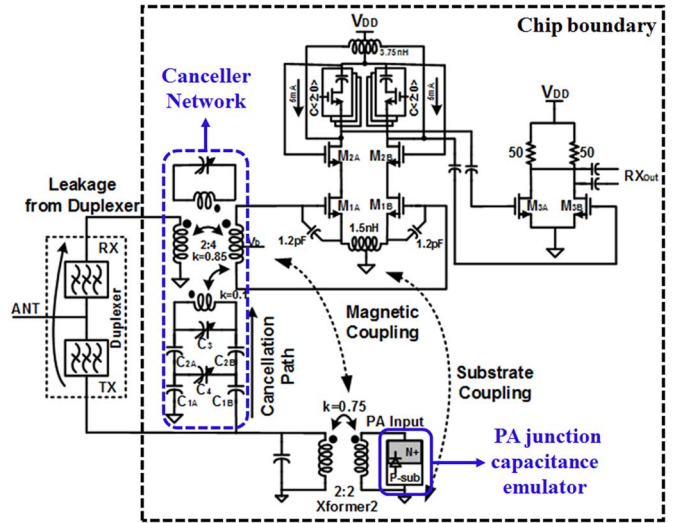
Chip boundary

$V_{DD}$

3.75nH

6mA

C<2:0>

C<2:0>

6mA

Canceller Network

$M_{2A}$

$M_{2B}$

$V_{DD}$

50

50

$RX_{Out}$

Leakage from Duplexer

$M_{1A}$

$M_{1B}$

$M_{3A}$

$M_{3B}$

1.5nH

1.2pF

1.2pF

2:4

k=0.85

$V_b$

RX

ANT

Duplexer

k=0.7

Magnetic Coupling

$C_3$

$C_{2A}$

$C_{2B}$

$C_4$

$C_{1A}$

$C_{1B}$

Cancellation Path

TX

Substrate Coupling

k=0.75

PA Input

N+

P-sub

PA junction capacitance emulator

2:2

Xformer2